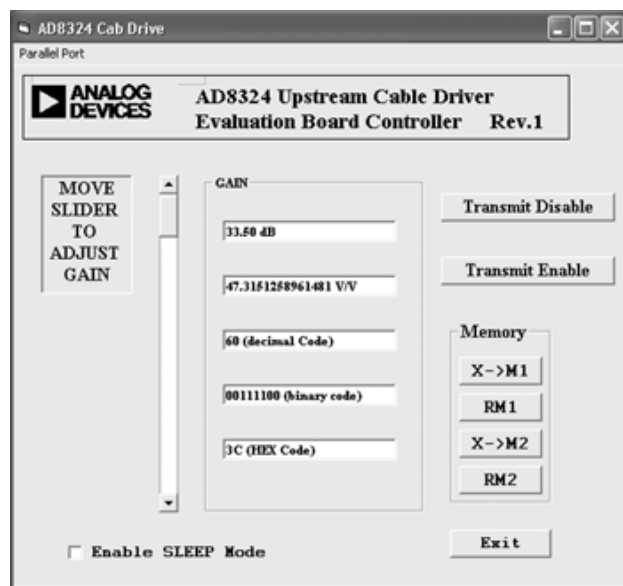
AD8324 Cab Drive

Parallel Port

ANALOG DEVICES

AD8324 Upstream Cable Driver Evaluation Board Controller Rev.1

MOVE SLIDER TO ADJUST GAIN

GAIN

33.50 dB

47.3151258961481 V/V

60 (decimal Code)

00111100 (binary code)

3C (HEX Code)

Transmit Disable

Transmit Enable

Memory

X->M1

RM1

X->M2

RM2

Enable SLEEP Mode

Exit